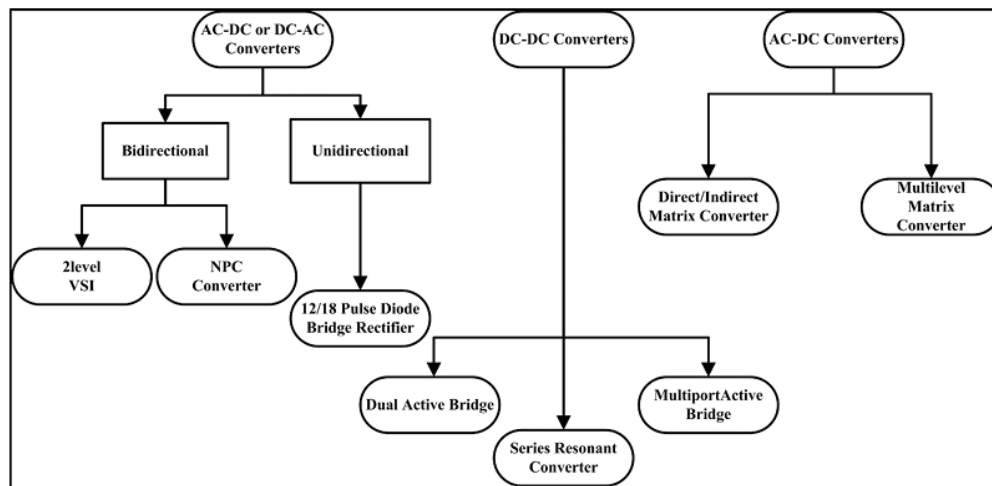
AC-DC or DC-AC Converters

DC-DC Converters

AC-DC Converters

Bidirectional

Unidirectional

Direct/Indirect Matrix Converter

Multilevel Matrix Converter

2level VSI

NPC Converter

12/18 Pulse Diode Bridge Rectifier

Dual Active Bridge

MultiportActive Bridge

Series Resonant Converter